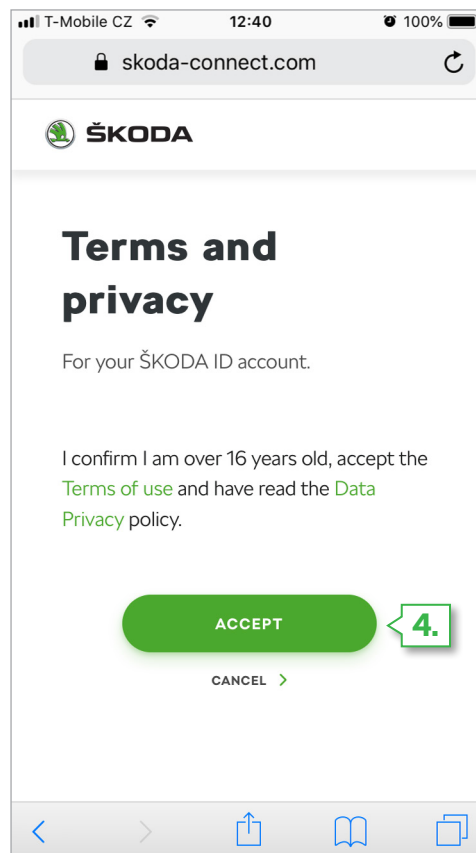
T-Mobile CZ 12:40 100%
skoda-connect.com

ŠKODA

Terms and privacy

For your ŠKODA ID account.

I confirm I am over 16 years old, accept the Terms of use and have read the Data Privacy policy.

ACCEPT

4.

CANCEL